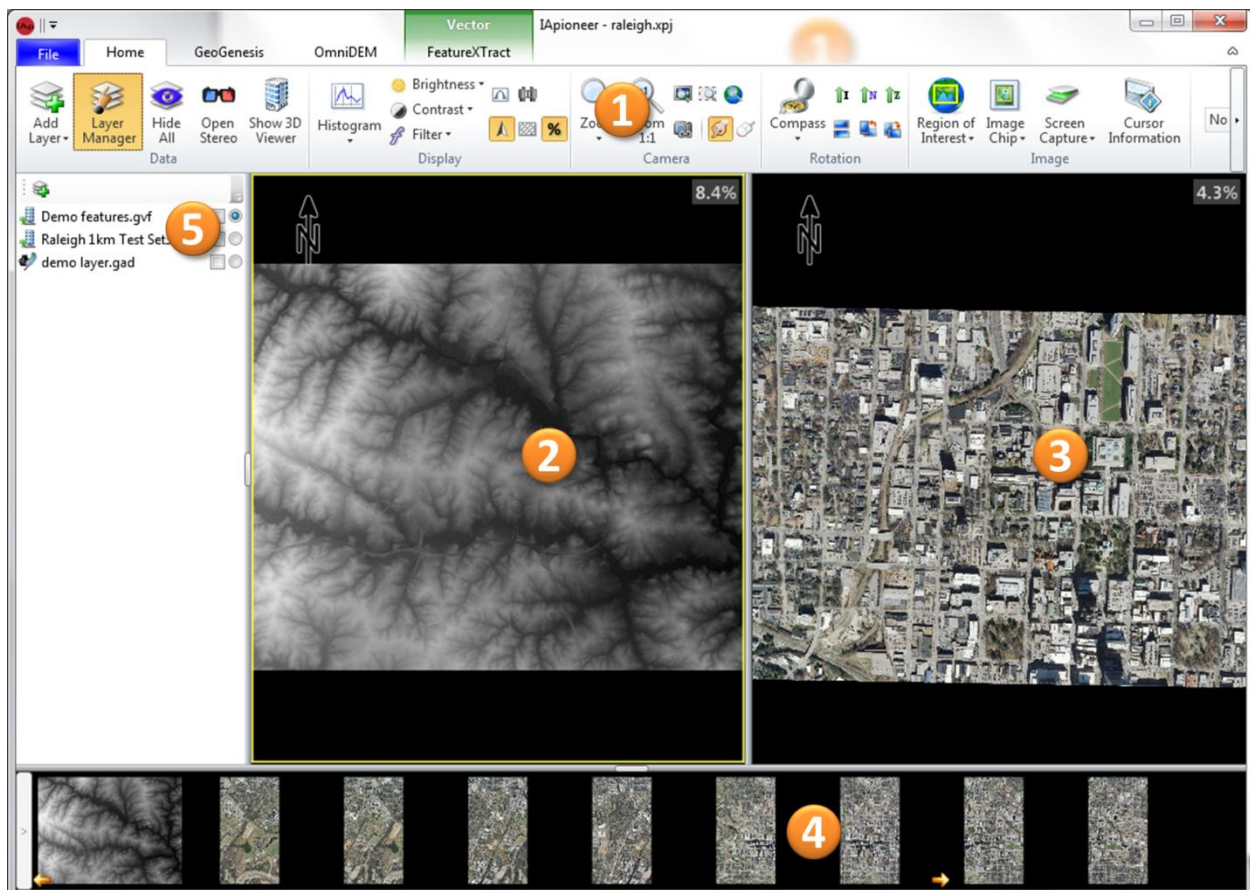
Vector
IApioneer - raleigh.xpj
File
Home
GeoGenesis
OmniDEM
FeatureXTract

Add Layer
Layer Manager
Hide All
Open Stereo
Show 3D Viewer
Data

Histogram
Brightness
Contrast
Filter
%
Display

Zo
om 1:1
Camera

Compass
I
N
Z
Rotation

Region of Interest
Image Chip
Screen Capture
Cursor Information
Image
No

1

Demo features.gvf
Raleigh 1km Test Set
demo layer.gad

5

8.4%
N
2

4.3%
N
3

4